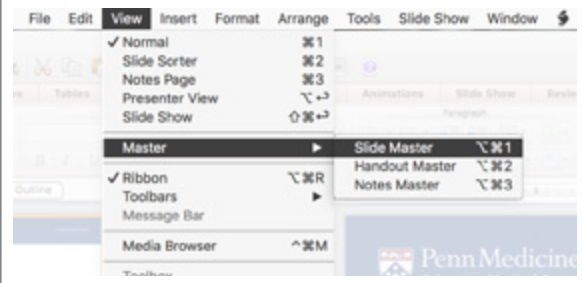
File Edit View Insert Format Arrange Tools Slide Show Window

✓ Normal ⌘1
Slide Sorter ⌘2
Notes Page ⌘3
Presenter View ⌥↩
Slide Show ⇧⌘↩

Master ▶

✓ Ribbon ⌥⌘R
Toolbars ▶
Message Bar

Media Browser ^⌘M

Toolbox

Slide Master ⌥⌘1
Handout Master ⌥⌘2
Notes Master ⌥⌘3

Tables

Animations Slide Show Revie

Outline

Penn Medicine